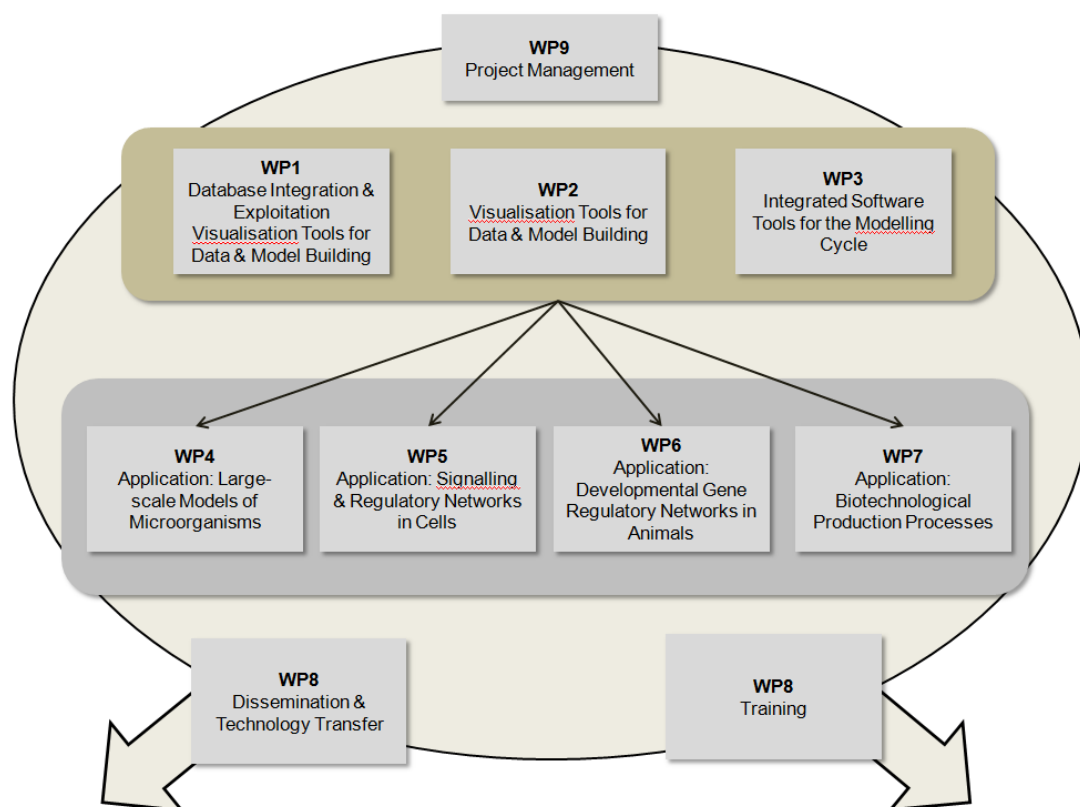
WP9
Project Management

WP1
Database Integration & Exploitation Visualisation Tools for Data & Model Building

WP2
Visualisation Tools for Data & Model Building

WP3
Integrated Software Tools for the Modelling Cycle

WP4
Application: Large-scale Models of Microorganisms

WP5
Application: Signalling & Regulatory Networks in Cells

WP6
Application: Developmental Gene Regulatory Networks in Animals

WP7
Application: Biotechnological Production Processes

WP8
Dissemination & Technology Transfer

WP8
Training